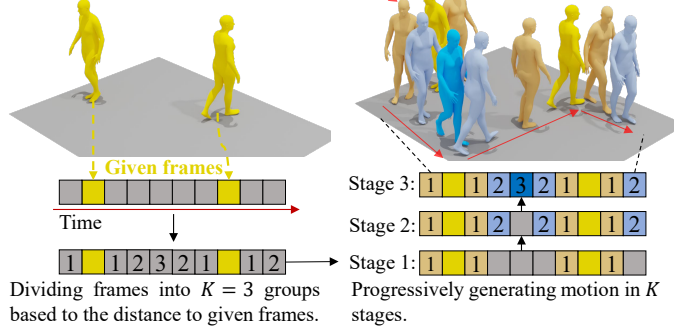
Given frames

Time

1 1 2 3 2 1 1 2

Dividing frames into $K = 3$ groups based to the distance to given frames.

Stage 3: 1 1 2 3 2 1 1 2

Stage 2: 1 1 2 2 1 1 2

Stage 1: 1 1 1 1

Progressively generating motion in $K$ stages.